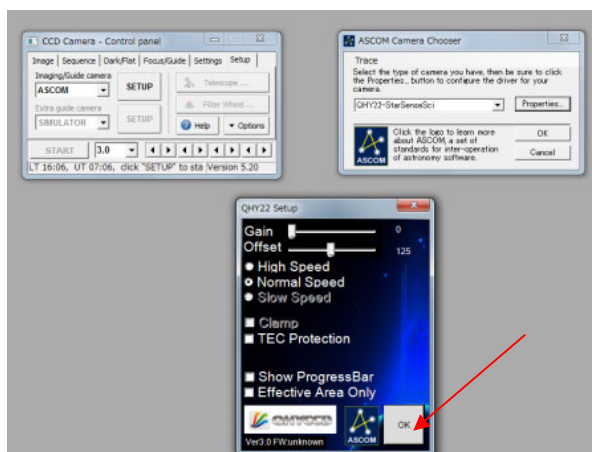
CCD Camera - Control panel

Image | Sequence | Dark/Flat | Focus/Guide | Settings | Setup

Imaging/Guide camera
ASCOM
SETUP
Telescope ...
Extra guide camera
SIMULATOR
SETUP
Filter Wheel ...
Help
Options
START
3.0
LT 16:06, UT 07:06, click "SETUP" to sta Version 5.20

ASCOM Camera Chooser

Trace
Select the type of camera you have, then be sure to click the Properties... button to configure the driver for your camera.
QHY22-StarSenseSci
Properties...
Click the logo to learn more about ASCOM, a set of standards for inter-operation of astronomy software.
OK
Cancel
ASCOM

QHY22 Setup

Gain
0
Offset
125
High Speed
Normal Speed
Slow Speed
Clamp
TEC Protection
Show ProgressBar
Effective Area Only
QHYCCD
Ver3.0 FW:unknown
ASCOM
OK